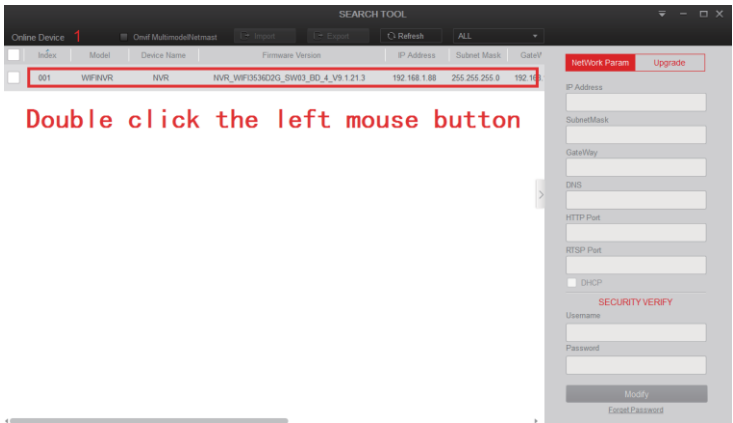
SEARCH TOOL

Online Device 1

Onvif MultimodelNetmast

Import

Export

Refresh

ALL

| | Index | Model | Device Name | Firmware Version | IP Address | Subnet Mask | GateV |
|---|---|---|---|---|---|---|---|
| | 001 | WIFINVR | NVR | NVR_WIFI3536D2G_SW03_BD_4_V9.1.21.3 | 192.168.1.88 | 255.255.255.0 | 192.16 |

Double click the left mouse button

NetWork Param

Upgrade

IP Address

SubnetMask

GateWay

DNS

HTTP Port

RTSP Port

DHCP

SECURITY VERIFY

Username

Password

Modify

Forget Password